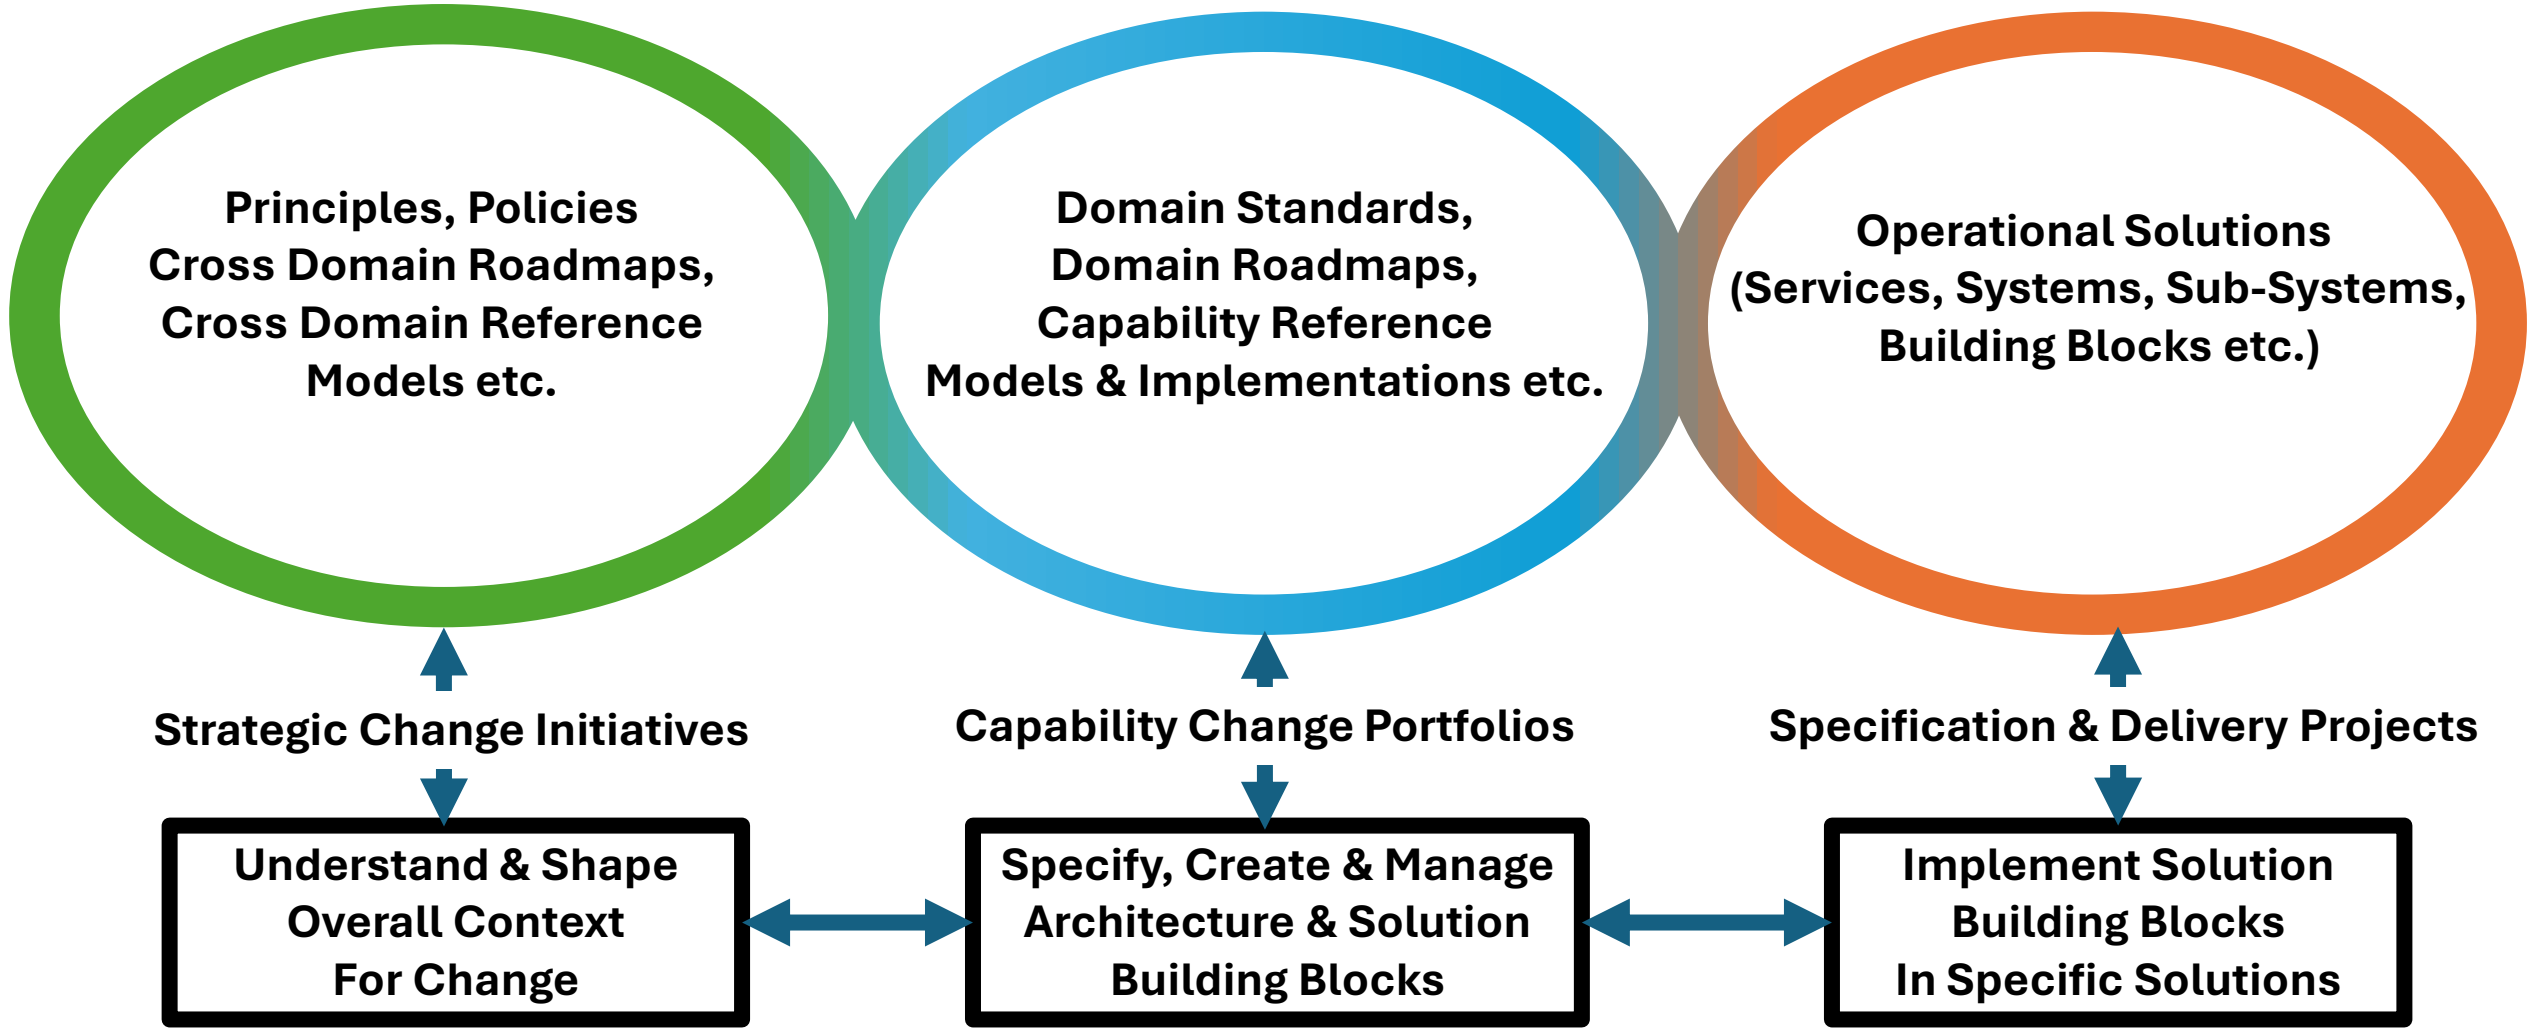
Principles, Policies
Cross Domain Roadmaps,
Cross Domain Reference
Models etc.

Domain Standards,
Domain Roadmaps,
Capability Reference
Models & Implementations etc.

Operational Solutions
(Services, Systems, Sub-Systems,
Building Blocks etc.)

Strategic Change Initiatives

Capability Change Portfolios

Specification & Delivery Projects

Understand & Shape
Overall Context
For Change

Specify, Create & Manage
Architecture & Solution
Building Blocks

Implement Solution
Building Blocks
In Specific Solutions